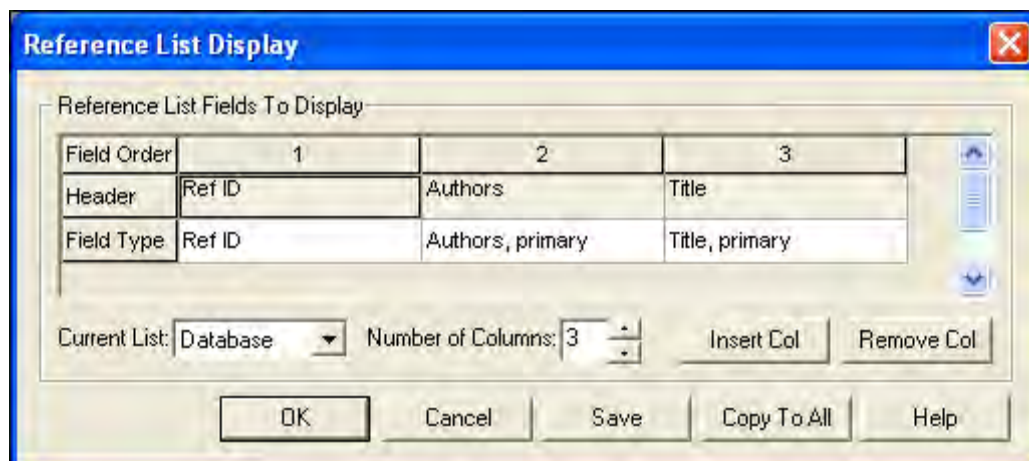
Reference List Display

Reference List Fields To Display

| Field Order | 1 | 2 | 3 |
|---|---|---|---|
| Header | Ref ID | Authors | Title |
| Field Type | Ref ID | Authors, primary | Title, primary |

Current List: Database

Number of Columns: 3

Insert Col

Remove Col

OK

Cancel

Save

Copy To All

Help